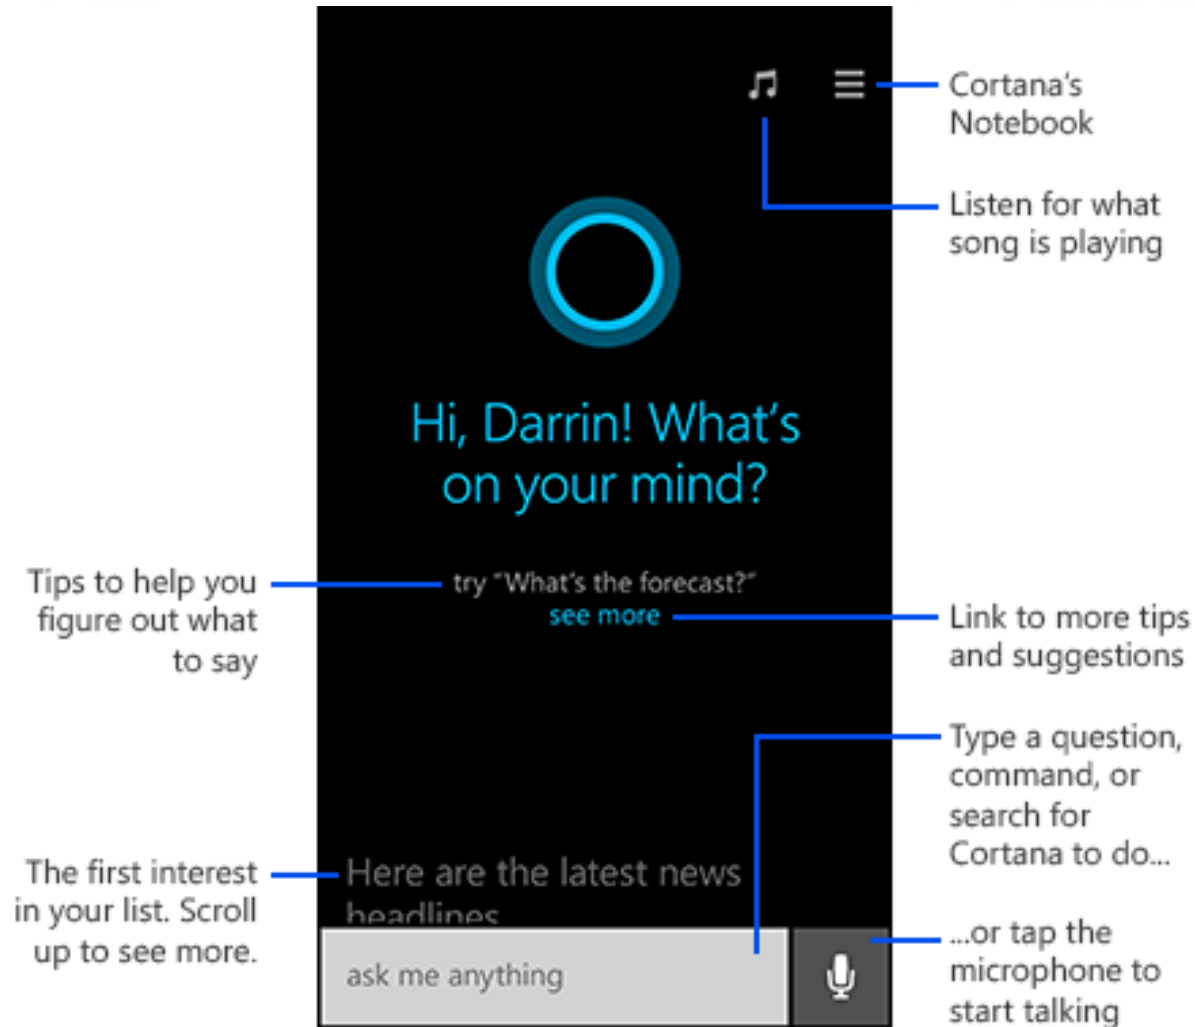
Cortana's Notebook

Listen for what song is playing

Hi, Darrin! What's on your mind?

Tips to help you figure out what to say

try "What's the forecast?"
see more

Link to more tips and suggestions

Type a question, command, or search for Cortana to do...

The first interest in your list. Scroll up to see more.

Here are the latest news headlines

ask me anything

...or tap the microphone to start talking